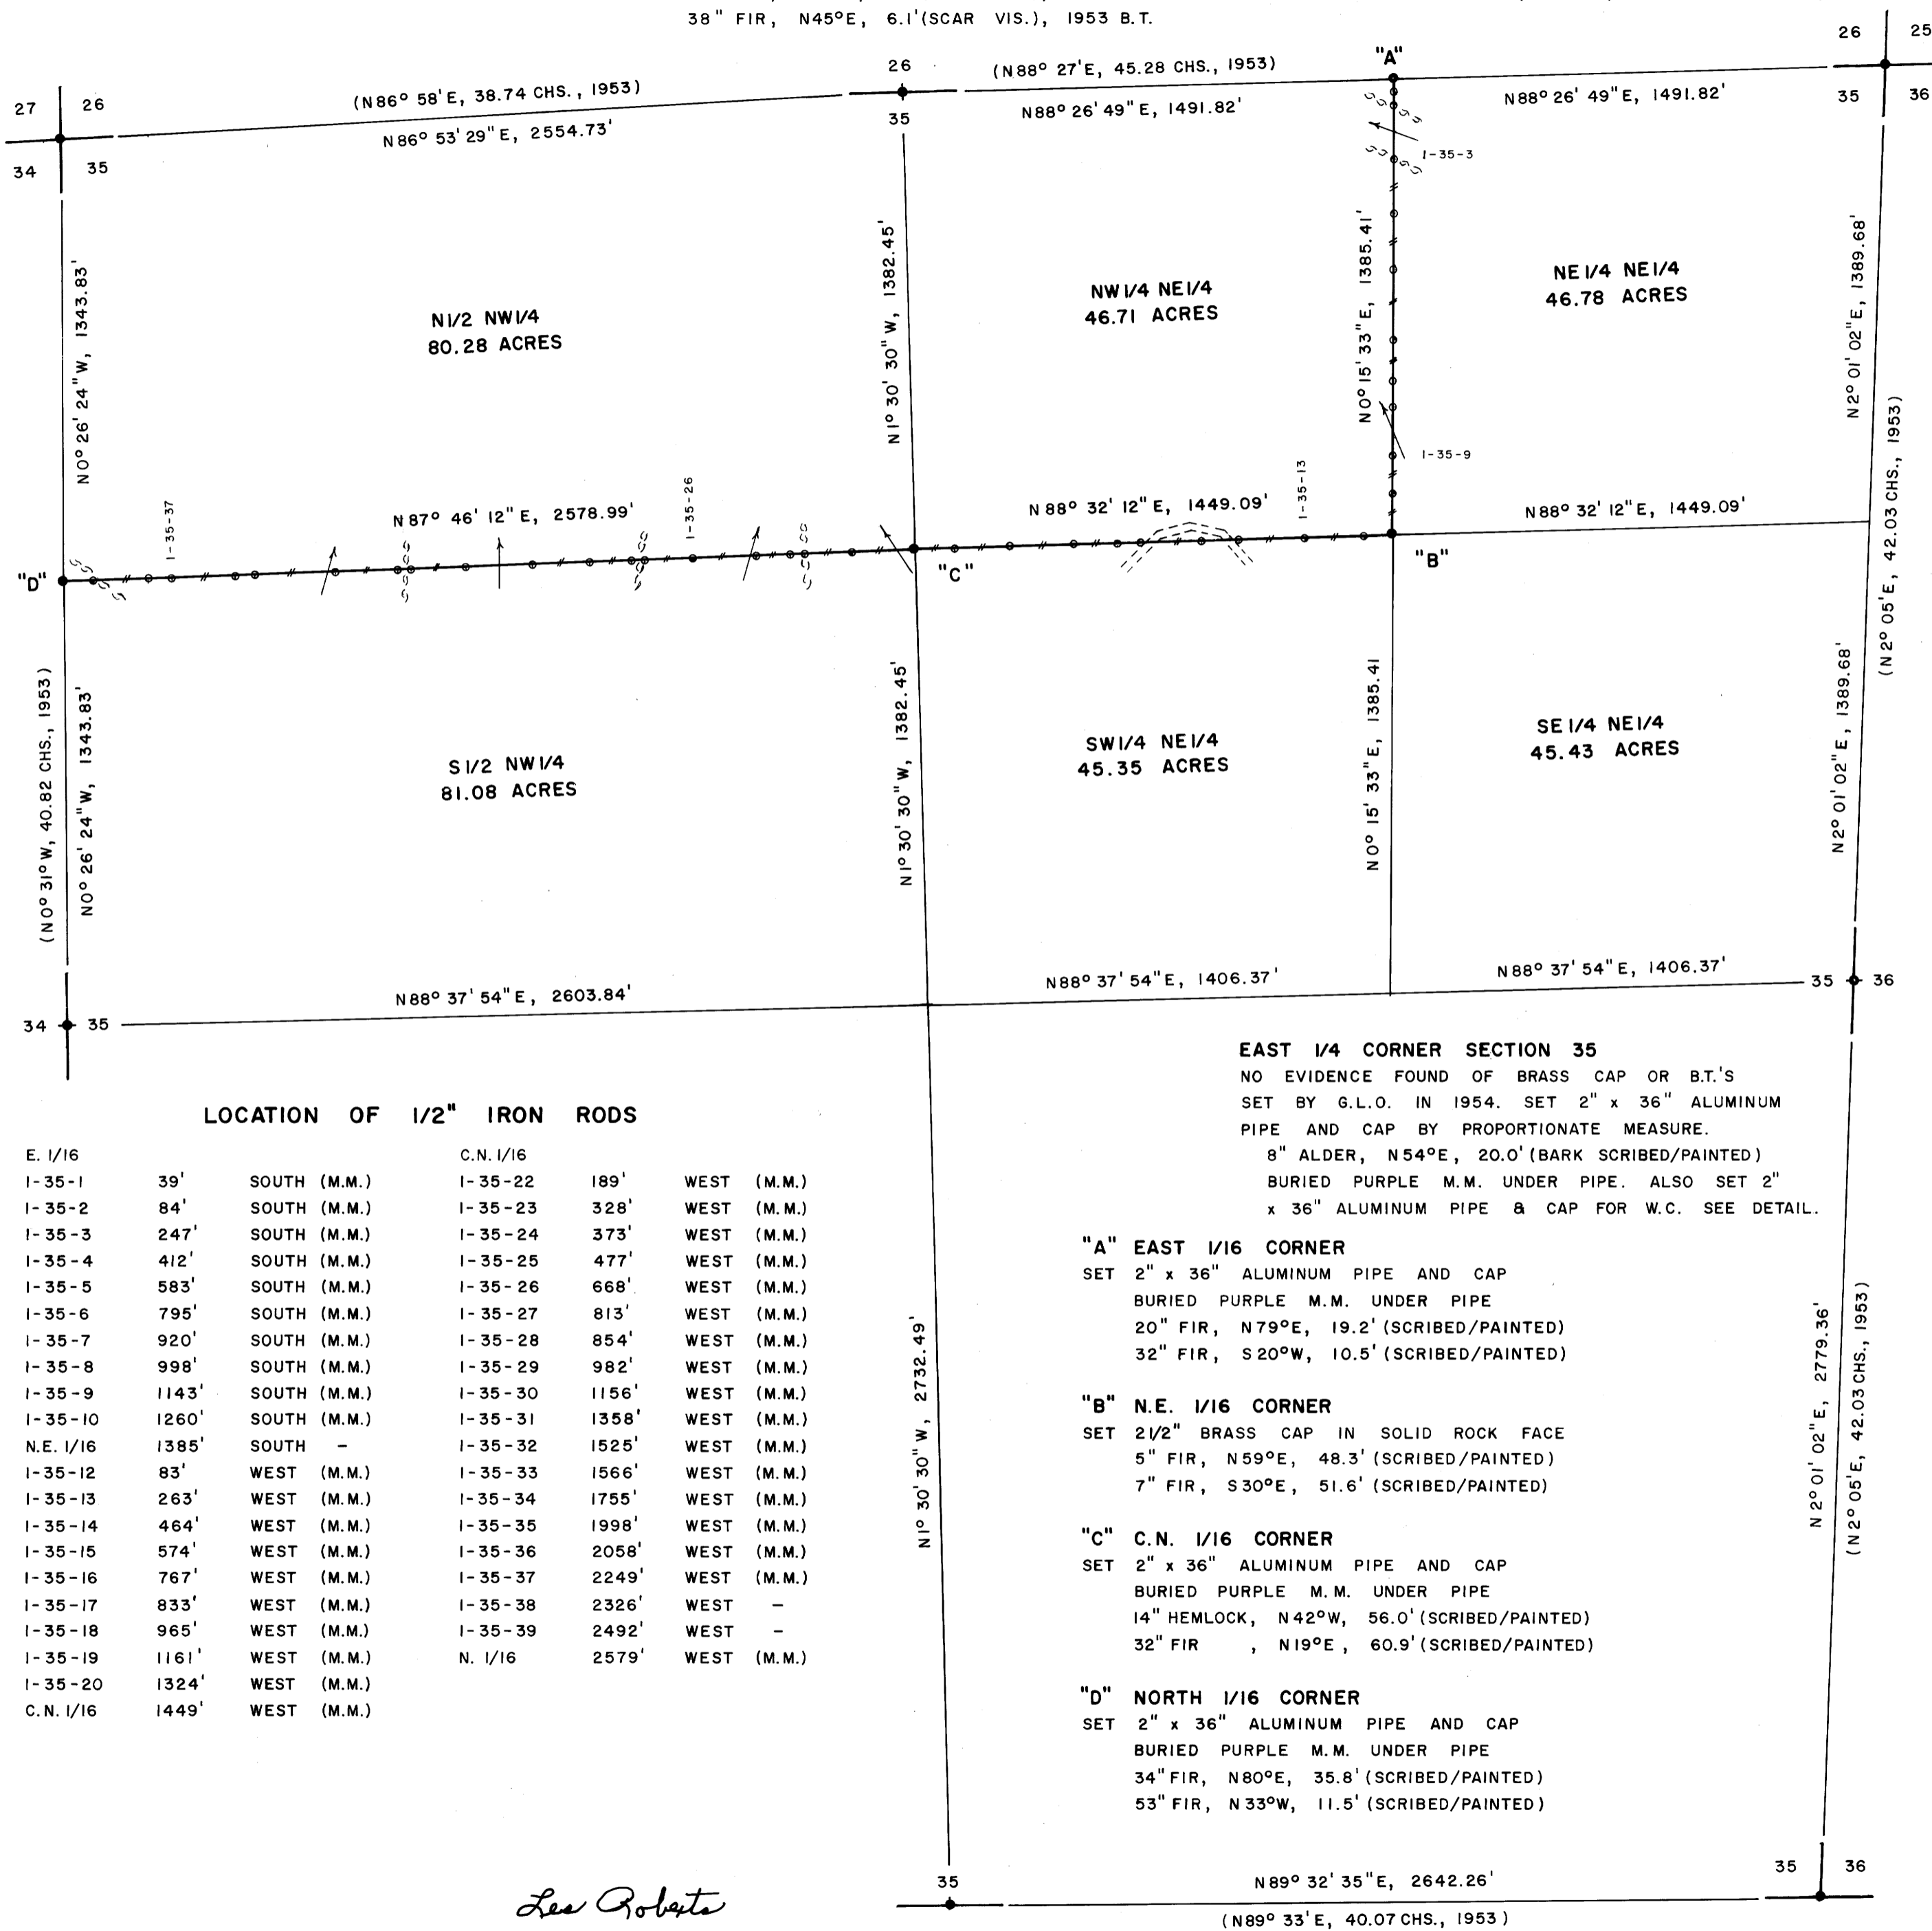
38" FIR, N45°E, 6.1'(SCAR VIS.), 1953 B.T.

26 25
35 36

"A"
26
(N88° 27'E, 45.28 CHS., 1953)
N88° 26' 49" E, 1491.82'
N88° 26' 49" E, 1491.82'
35

27 26
34 35
(N86° 58'E, 38.74 CHS., 1953)
N86° 53' 29" E, 2554.73'

I-35-3

N0° 26' 24" W, 1343.83'
N1/2 NW1/4
80.28 ACRES
N1° 30' 30" W, 1382.45'
NW1/4 NE1/4
46.71 ACRES
N0° 15' 33" E, 1385.41'
NE1/4 NE1/4
46.78 ACRES
N2° 01' 02" E, 1389.68'
(N2° 05'E, 42.03 CHS., 1953)

I-35-9
I-35-37
I-35-26
I-35-13
N87° 46' 12" E, 2578.99'
N88° 32' 12" E, 1449.09'
N88° 32' 12" E, 1449.09'
"D"
"C"
"B"

(N0° 31° W, 40.82 CHS., 1953)
N0° 26' 24" W, 1343.83'
S1/2 NW1/4
81.08 ACRES
N1° 30' 30" W, 1382.45'
SW1/4 NE1/4
45.35 ACRES
N0° 15' 33" E, 1385.41
SE1/4 NE1/4
45.43 ACRES
N2° 01' 02" E, 1389.68'

N88° 37' 54" E, 1406.37'
N88° 37' 54" E, 1406.37'
35 36
34 35
N88° 37' 54" E, 2603.84'

EAST 1/4 CORNER SECTION 35
NO EVIDENCE FOUND OF BRASS CAP OR B.T.'S SET BY G.L.O. IN 1954. SET 2" x 36" ALUMINUM PIPE AND CAP BY PROPORTIONATE MEASURE.
8" ALDER, N54°E, 20.0'(BARK SCRIBED/PAINTED) BURIED PURPLE M.M. UNDER PIPE. ALSO SET 2" x 36" ALUMINUM PIPE & CAP FOR W.C. SEE DETAIL.

LOCATION OF 1/2" IRON RODS

| E. 1/16 | | | C.N. 1/16 | | |
|---|---|---|---|---|---|
| I-35-1 | 39' | SOUTH (M.M.) | I-35-22 | 189' | WEST (M.M.) |
| I-35-2 | 84' | SOUTH (M.M.) | I-35-23 | 328' | WEST (M.M.) |
| I-35-3 | 247' | SOUTH (M.M.) | I-35-24 | 373' | WEST (M.M.) |
| I-35-4 | 412' | SOUTH (M.M.) | I-35-25 | 477' | WEST (M.M.) |
| I-35-5 | 583' | SOUTH (M.M.) | I-35-26 | 668' | WEST (M.M.) |
| I-35-6 | 795' | SOUTH (M.M.) | I-35-27 | 813' | WEST (M.M.) |
| I-35-7 | 920' | SOUTH (M.M.) | I-35-28 | 854' | WEST (M.M.) |
| I-35-8 | 998' | SOUTH (M.M.) | I-35-29 | 982' | WEST (M.M.) |
| I-35-9 | 1143' | SOUTH (M.M.) | I-35-30 | 1156' | WEST (M.M.) |
| I-35-10 | 1260' | SOUTH (M.M.) | I-35-31 | 1358' | WEST (M.M.) |
| N.E. 1/16 | 1385' | SOUTH - | I-35-32 | 1525' | WEST (M.M.) |
| I-35-12 | 83' | WEST (M.M.) | I-35-33 | 1566' | WEST (M.M.) |
| I-35-13 | 263' | WEST (M.M.) | I-35-34 | 1755' | WEST (M.M.) |
| I-35-14 | 464' | WEST (M.M.) | I-35-35 | 1998' | WEST (M.M.) |
| I-35-15 | 574' | WEST (M.M.) | I-35-36 | 2058' | WEST (M.M.) |
| I-35-16 | 767' | WEST (M.M.) | I-35-37 | 2249' | WEST (M.M.) |
| I-35-17 | 833' | WEST (M.M.) | I-35-38 | 2326' | WEST - |
| I-35-18 | 965' | WEST (M.M.) | I-35-39 | 2492' | WEST - |
| I-35-19 | 1161' | WEST (M.M.) | N. 1/16 | 2579' | WEST (M.M.) |
| I-35-20 | 1324' | WEST (M.M.) | | | |
| C.N. 1/16 | 1449' | WEST (M.M.) | | | |

N1° 30' 30" W, 2732.49'

"A" EAST 1/16 CORNER
SET 2" x 36" ALUMINUM PIPE AND CAP
BURIED PURPLE M.M. UNDER PIPE
20" FIR, N79°E, 19.2'(SCRIBED/PAINTED)
32" FIR, S20°W, 10.5'(SCRIBED/PAINTED)

"B" N.E. 1/16 CORNER
SET 21/2" BRASS CAP IN SOLID ROCK FACE
5" FIR, N59°E, 48.3'(SCRIBED/PAINTED)
7" FIR, S30°E, 51.6'(SCRIBED/PAINTED)

"C" C.N. 1/16 CORNER
SET 2" x 36" ALUMINUM PIPE AND CAP
BURIED PURPLE M.M. UNDER PIPE
14" HEMLOCK, N42°W, 56.0'(SCRIBED/PAINTED)
32" FIR , N19°E, 60.9'(SCRIBED/PAINTED)

"D" NORTH 1/16 CORNER
SET 2" x 36" ALUMINUM PIPE AND CAP
BURIED PURPLE M.M. UNDER PIPE
34" FIR, N80°E, 35.8'(SCRIBED/PAINTED)
53" FIR, N33°W, 11.5'(SCRIBED/PAINTED)

N2° 01' 02" E, 2779.36'
(N2° 05'E, 42.03 CHS., 1953)

Les Roberts

35
N89° 32' 35" E, 2642.26'
35 36
(N89° 33'E, 40.07 CHS., 1953)